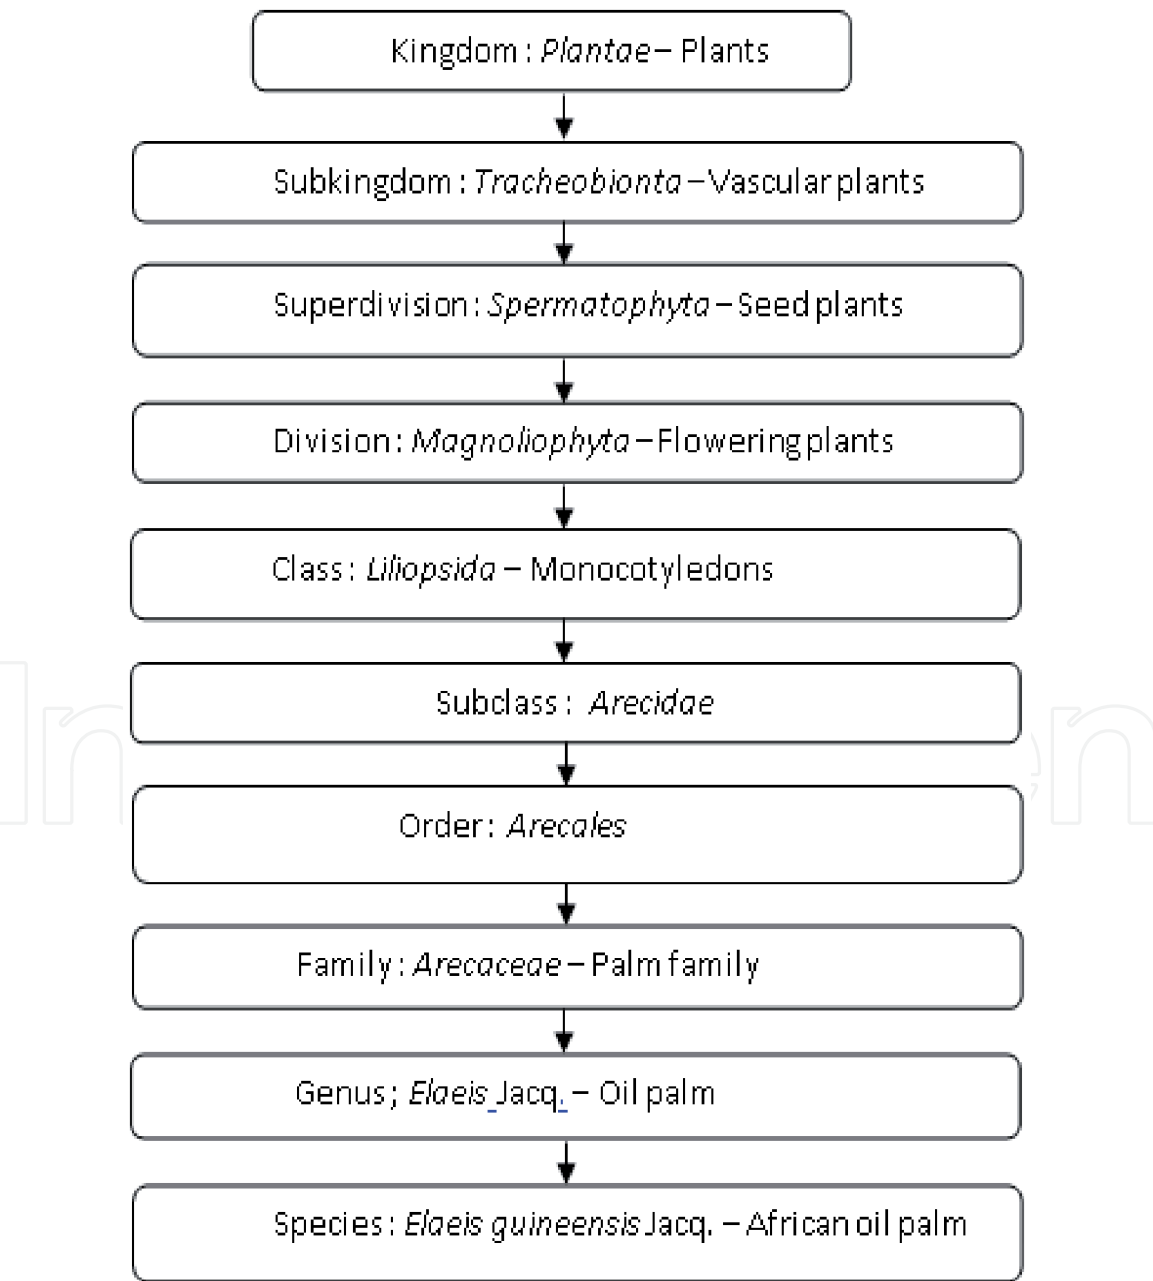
Kingdom : *Plantae* – Plants

Subkingdom : *Tracheobionta* – Vascular plants

Superdivision : *Spermatophyta* – Seed plants

Division : *Magnoliophyta* – Flowering plants

Class : *Liliopsida* – Monocotyledons

Subclass : *Arecidae*

Order : *Arecales*

Family : *Arecaceae* – Palm family

Genus ; *Elaeis* Jacq. – Oil palm

Species : *Elaeis guineensis* Jacq. – African oil palm